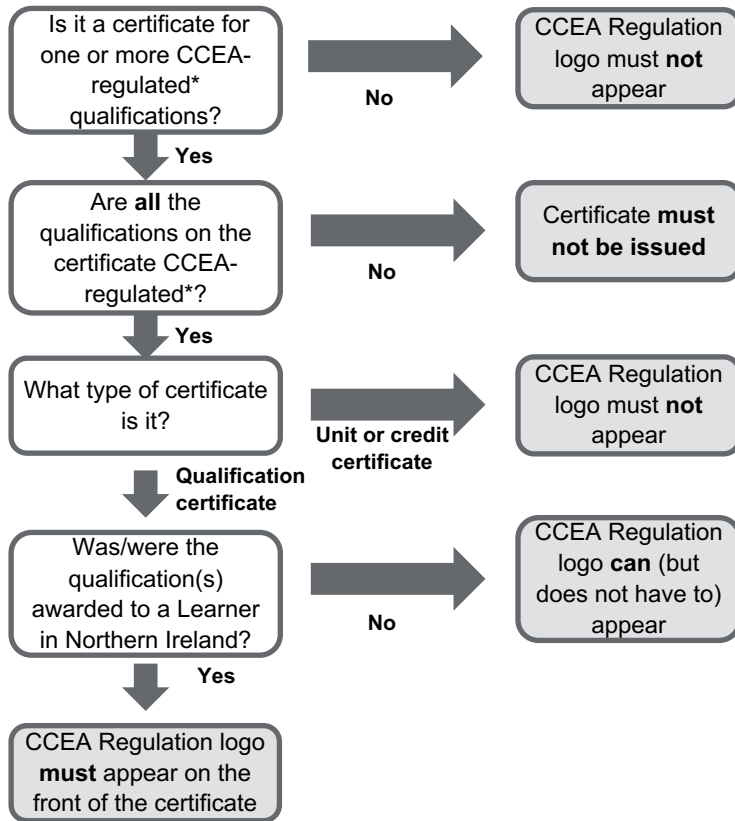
Is it a certificate for one or more CCEA-regulated* qualifications?

No

CCEA Regulation logo must **not** appear

Yes

Are **all** the qualifications on the certificate CCEA-regulated*?

No

Certificate **must not be issued**

Yes

What type of certificate is it?

Unit or credit certificate

CCEA Regulation logo must **not** appear

Qualification certificate

Was/were the qualification(s) awarded to a Learner in Northern Ireland?

No

CCEA Regulation logo **can** (but does not have to) appear

Yes

CCEA Regulation logo **must** appear on the front of the certificate